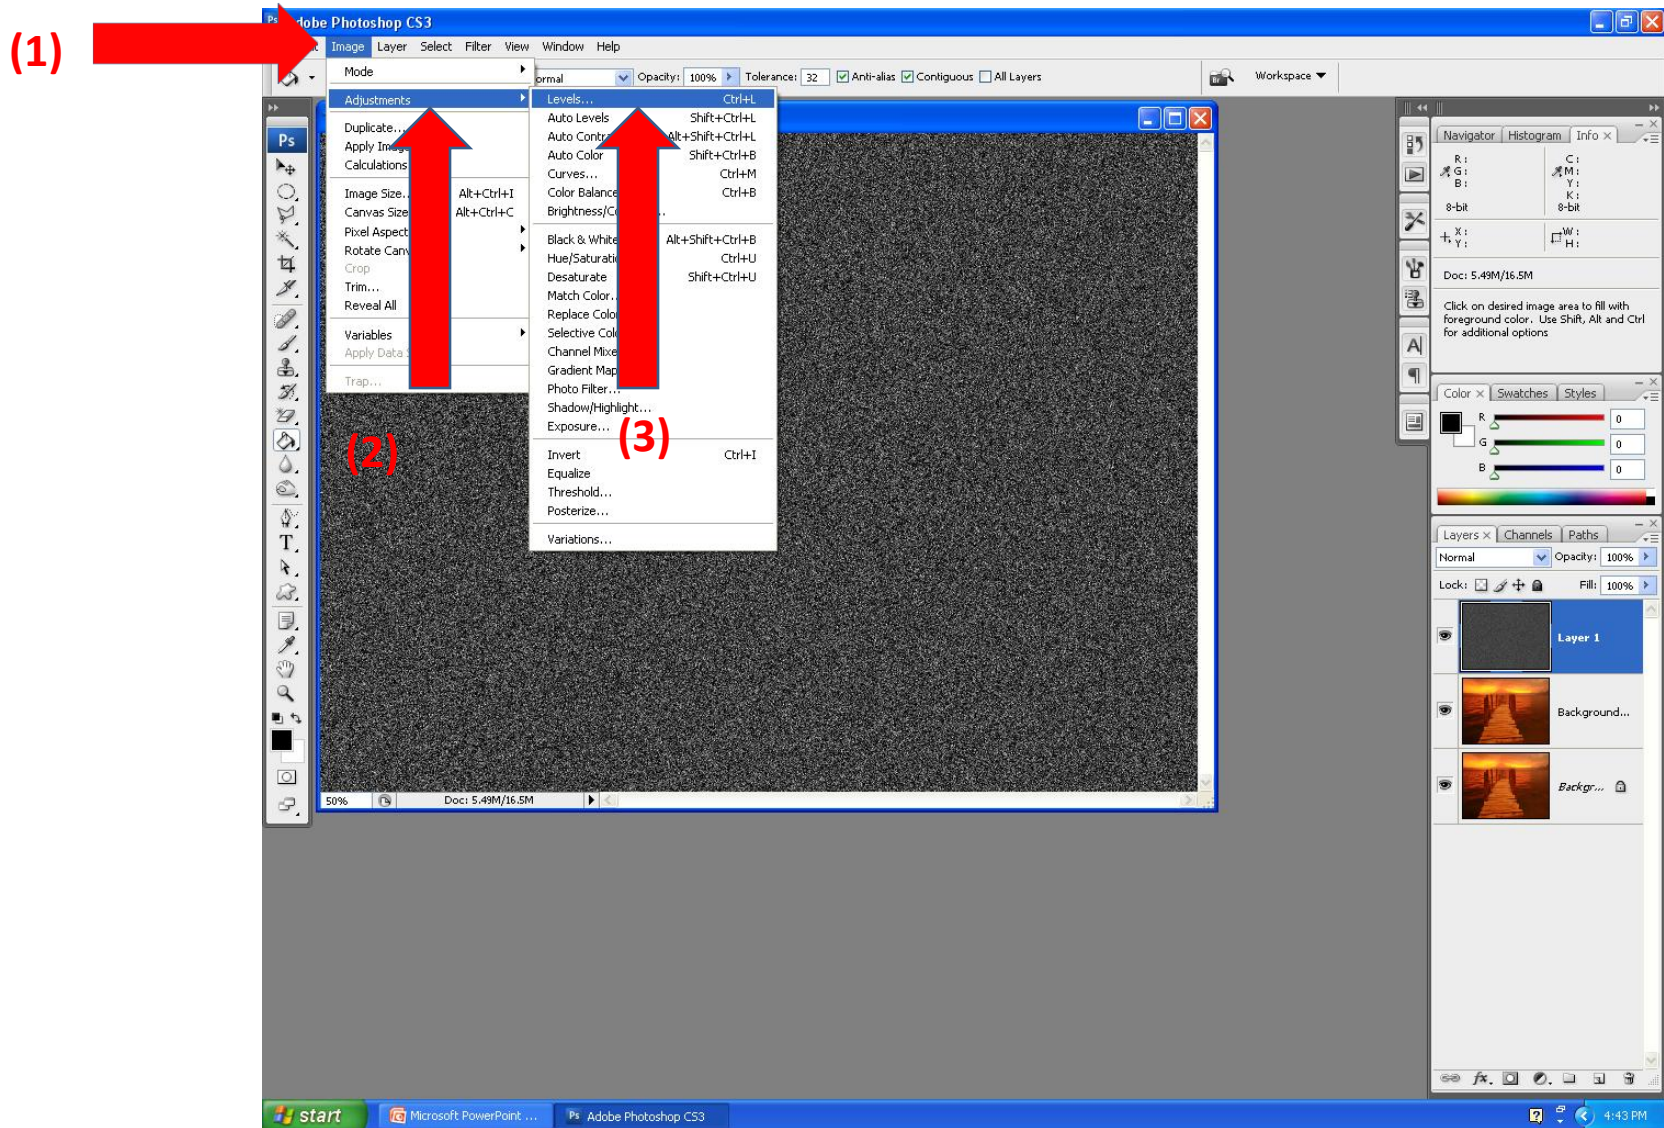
(1)

dobe Photoshop CS3

t Image Layer Select Filter View Window Help

ormal Opacity: 100% Tolerance: 32 Anti-alias Contiguous All Layers Workspace

Mode
Adjustments
Duplicate...
Apply Im
Calculations
Image Size... Alt+Ctrl+I
Canvas Size Alt+Ctrl+C
Pixel Aspect
Rotate Canv
Crop
Trim...
Reveal All
Variables
Apply Data
Trap...

Levels... Ctrl+L
Auto Levels Shift+Ctrl+L
Auto Contr Alt+Shift+Ctrl+L
Auto Color Shift+Ctrl+B
Curves... Ctrl+M
Color Balance Ctrl+B
Brightness/C
Black & White Alt+Shift+Ctrl+B
Hue/Saturati Ctrl+U
Desaturate Shift+Ctrl+U
Match Color...
Replace Colo
Selective Col
Channel Mixe
Gradient Map
Photo Filter...
Shadow/Highlight...
Exposure...
Invert Ctrl+I
Equalize
Threshold...
Posterize...
Variations...

(2)

(3)

50% Doc: 5.49M/16.5M

Navigator Histogram Info
R: G: B:
C: M: Y: K:
8-bit 8-bit
X: Y: W: H:
Doc: 5.49M/16.5M
Click on desired image area to fill with foreground color. Use Shift, Alt and Ctrl for additional options

Color Swatches Styles
R 0
G 0
B 0

Layers Channels Paths
Normal Opacity: 100%
Lock: Fill: 100%
Layer 1
Background...
Backgr...

start Microsoft PowerPoint ... Adobe Photoshop CS3 4:43 PM